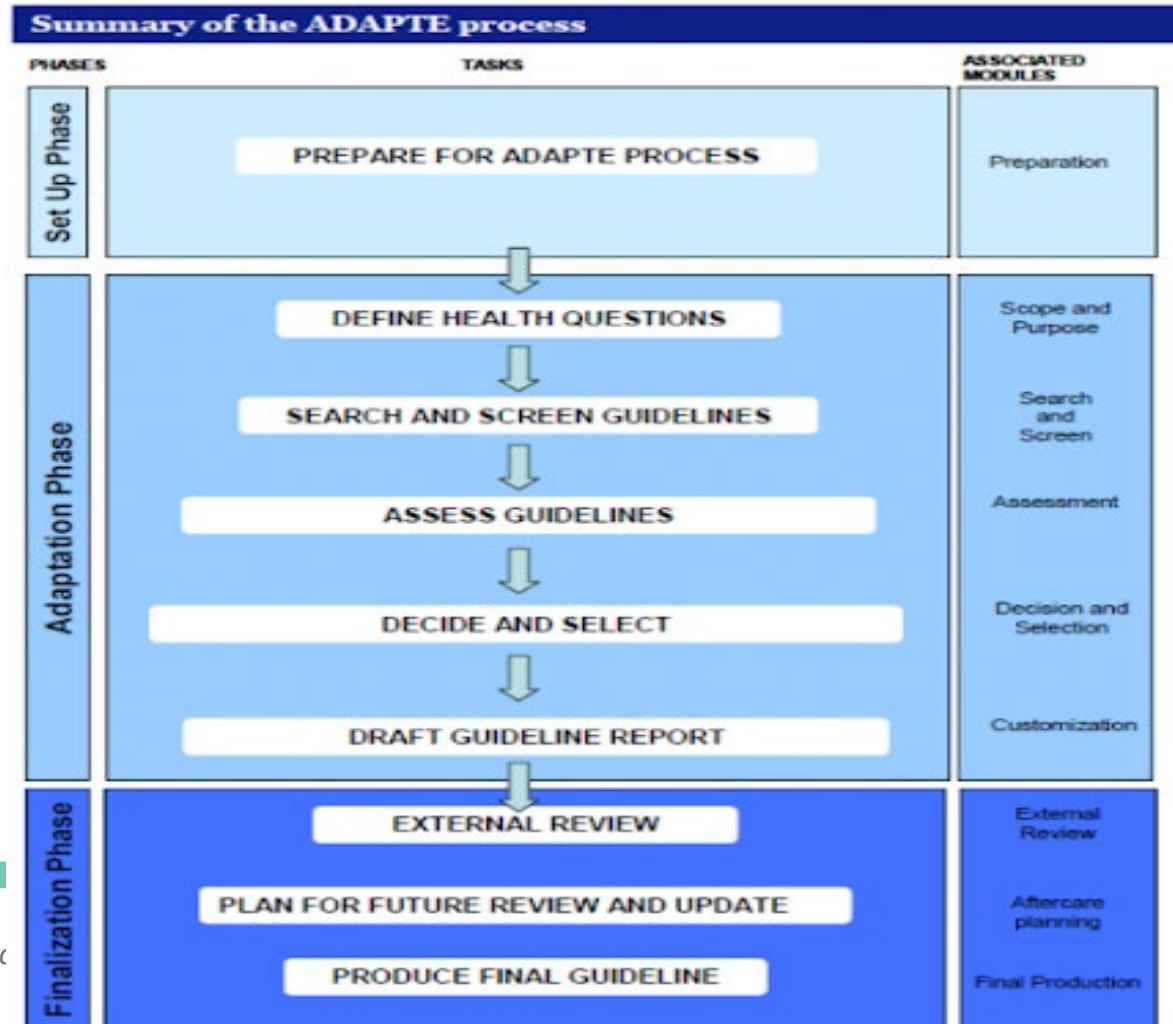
Summary of the ADAPTE process

| PHASES | TASKS | ASSOCIATED MODULES |
|---|---|---|
| Set Up Phase | PREPARE FOR ADAPTE PROCESS | Preparation |
| Adaptation Phase | DEFINE HEALTH QUESTIONS | Scope and Purpose |
| | SEARCH AND SCREEN GUIDELINES | Search and Screen |
| | ASSESS GUIDELINES | Assessment |
| | DECIDE AND SELECT | Decision and Selection |
| | DRAFT GUIDELINE REPORT | Customization |
| Finalization Phase | EXTERNAL REVIEW | External Review |
| | PLAN FOR FUTURE REVIEW AND UPDATE | Aftercare planning |
| | PRODUCE FINAL GUIDELINE | Final Production |